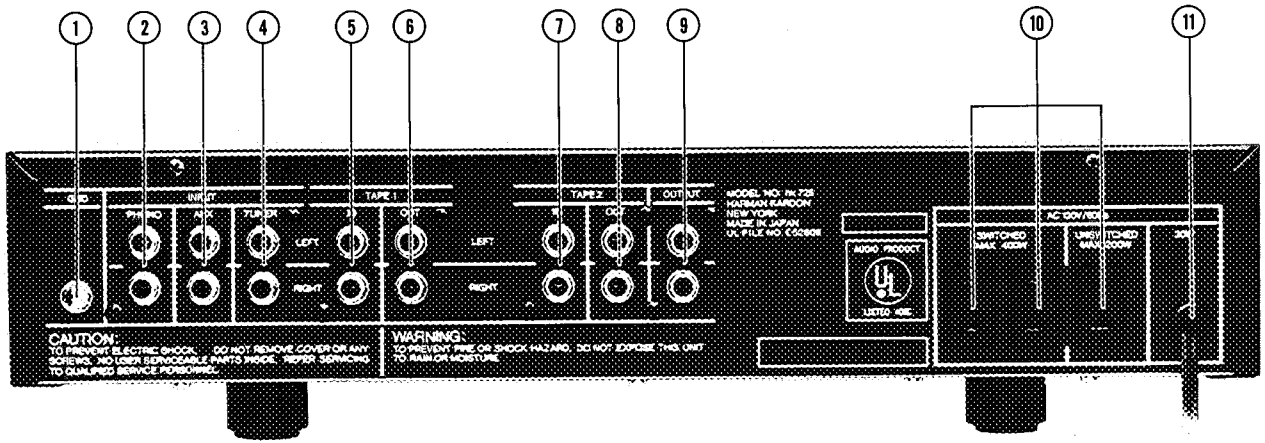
1 2 3 4 5 6 7 8 9 10 11

GND

INPUT

PHONO AUX TUNER

TAPE 1

IN OUT

LEFT

RIGHT

TAPE 2

IN OUT

OUTPUT

LEFT

RIGHT

MODEL NO. HK 725
HARMAN KARDON
NEW YORK
MADE IN JAPAN
UL FILE NO. E62608

AUDIO PRODUCT

UL

LISTED

AC 120V/60Hz

SWITCHED MAX. 400W

UNSWITCHED MAX. 200W

CAUTION:
TO PREVENT ELECTRIC SHOCK, DO NOT REMOVE COVER OR ANY SCREWS. NO USER SERVICEABLE PARTS INSIDE. REFER SERVICING TO QUALIFIED SERVICE PERSONNEL.

WARNING:
TO PREVENT FIRE OR SHOCK HAZARD, DO NOT EXPOSE THIS UNIT TO RAIN OR MOISTURE.